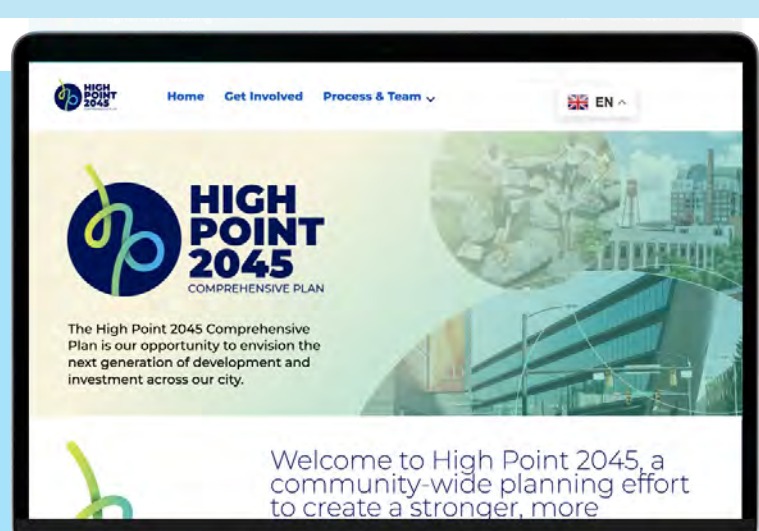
HIGH POINT 2045

Home Get Involved Process & Team

EN

HIGH POINT 2045
COMPREHENSIVE PLAN

The High Point 2045 Comprehensive Plan is our opportunity to envision the next generation of development and investment across our city.

Welcome to High Point 2045, a community-wide planning effort to create a stronger, more